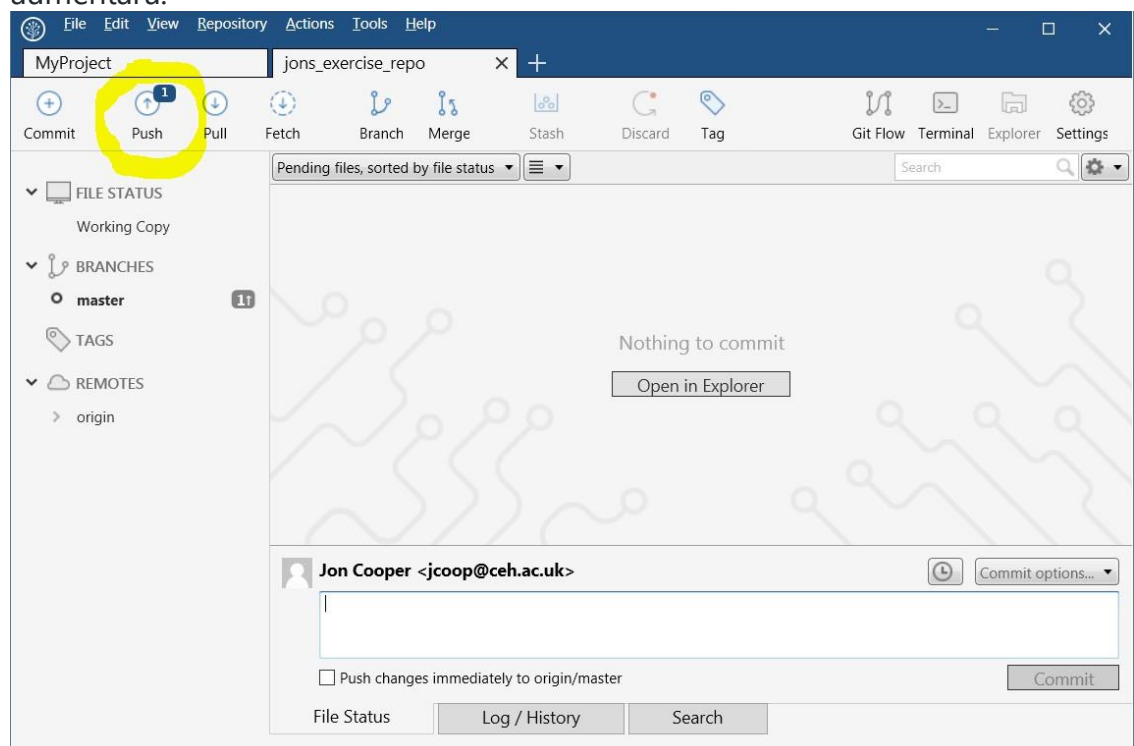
aumentará.

File Edit View Repository Actions Tools Help

MyProject
jons_exercise_repo

Commit Push 1 Pull Fetch Branch Merge Stash Discard Tag Git Flow Terminal Explorer Settings

FILE STATUS
Working Copy
BRANCHES
master 1↑
TAGS
REMOTES
origin

Pending files, sorted by file status
Search

Nothing to commit
Open in Explorer

Jon Cooper <jcoop@ceh.ac.uk>
Commit options...

Push changes immediately to origin/master
Commit

File Status
Log / History
Search